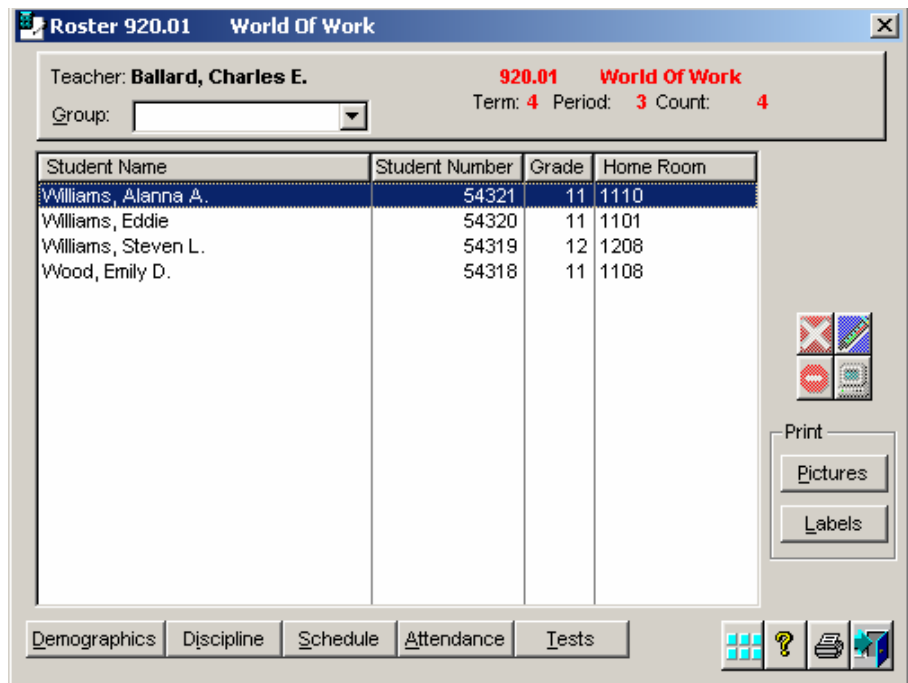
Roster 920.01 World Of Work

Teacher: Ballard, Charles E.

920.01 World Of Work

Group:

Term: 4 Period: 3 Count: 4

| Student Name | Student Number | Grade | Home Room |
|---|---|---|---|
| Williams, Alanna A. | 54321 | 11 | 1110 |
| Williams, Eddie | 54320 | 11 | 1101 |
| Williams, Steven L. | 54319 | 12 | 1208 |
| Wood, Emily D. | 54318 | 11 | 1108 |

Print

Pictures

Labels

Demographics Discipline Schedule Attendance Tests